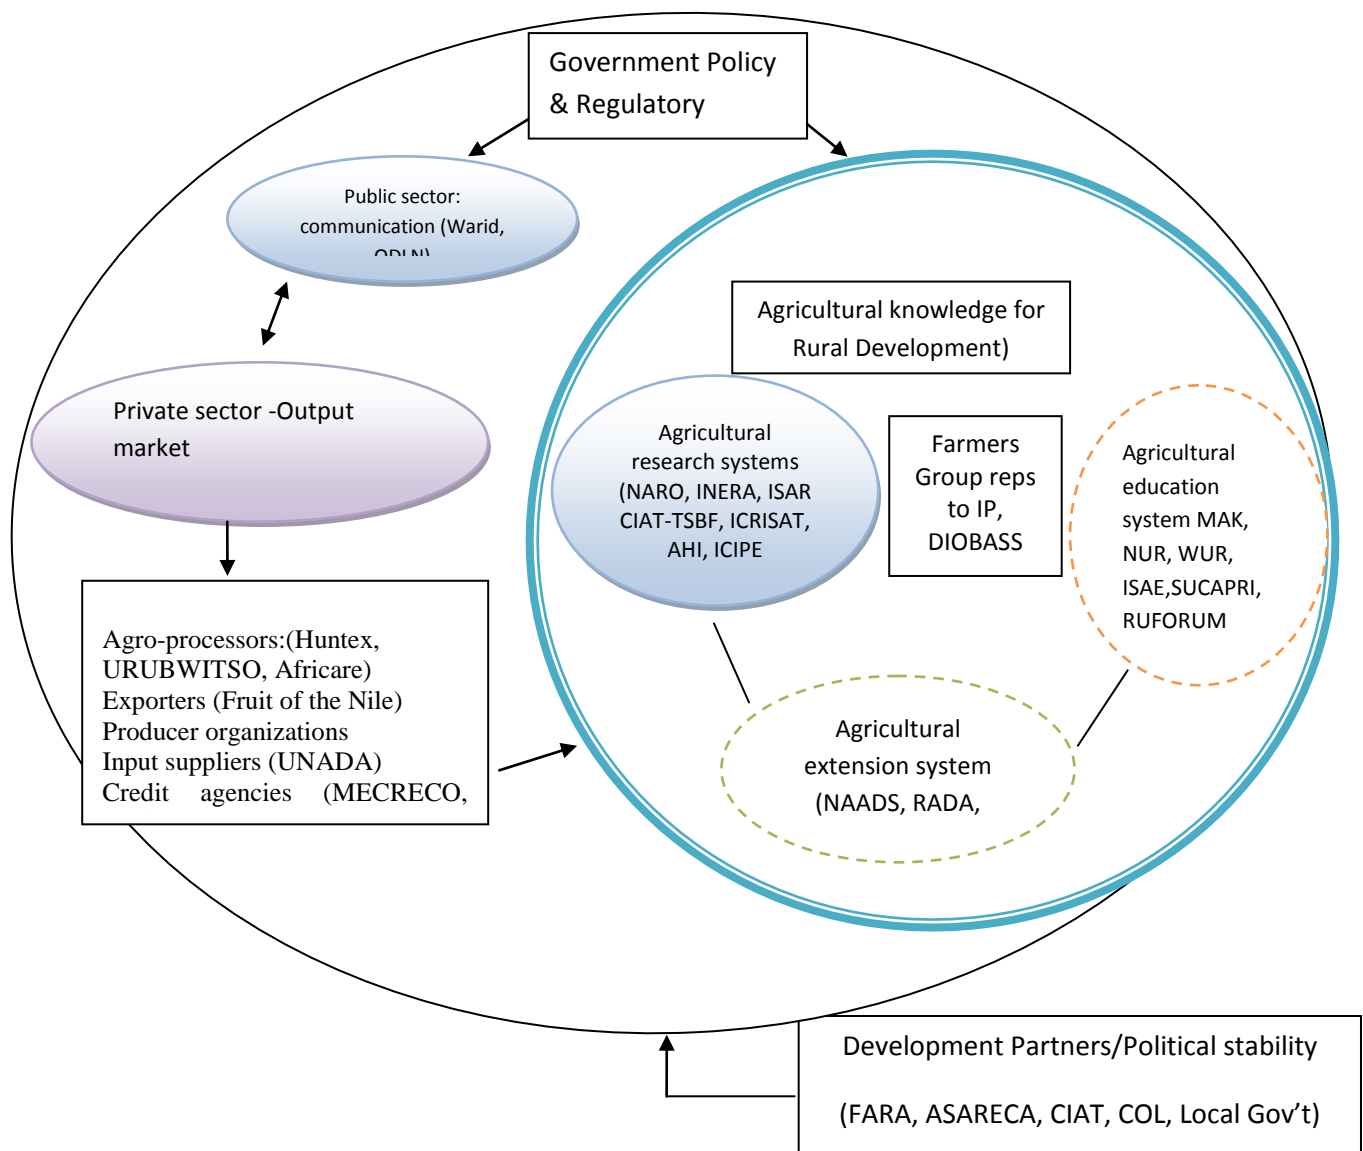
Government Policy & Regulatory

Public sector: communication (Warid, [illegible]

Private sector -Output market

Agro-processors:(Huntex, URUBWITSO, Africare)
Exporters (Fruit of the Nile)
Producer organizations
Input suppliers (UNADA)
Credit agencies (MECRECO,

Agricultural knowledge for Rural Development)

Agricultural research systems (NARO, INERA, ISAR CIAT-TSBF, ICRISAT, AHI, ICIPE

Farmers Group reps to IP, DIOBASS

Agricultural education system MAK, NUR, WUR, ISAE,SUCAPRI, RUFORUM

Agricultural extension system (NAADS, RADA,

Development Partners/Political stability

(FARA, ASARECA, CIAT, COL, Local Gov't)